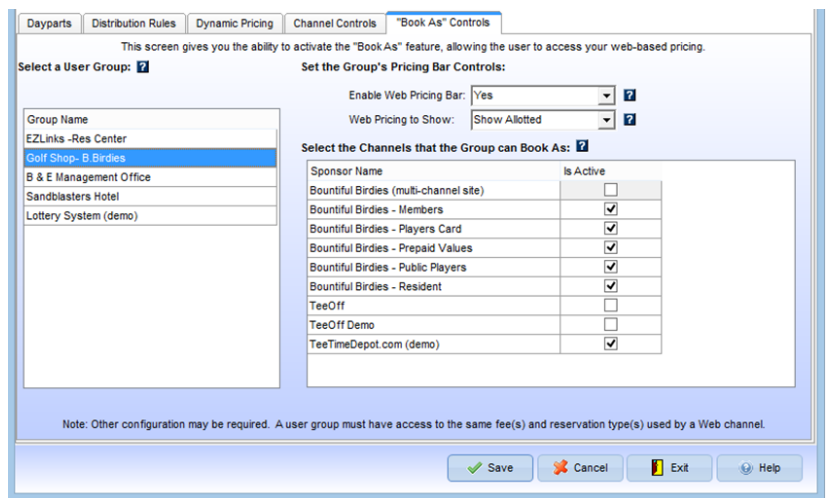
Dayparts | Distribution Rules | Dynamic Pricing | Channel Controls | "Book As" Controls

This screen gives you the ability to activate the "Book As" feature, allowing the user to access your web-based pricing.

Select a User Group: ?

| Group Name |
|---|
| EZLinks -Res Center |
| Golf Shop- B.Birdies |
| B & E Management Office |
| Sandblasters Hotel |
| Lottery System (demo) |

Set the Group's Pricing Bar Controls:

Enable Web Pricing Bar: Yes ?

Web Pricing to Show: Show Allotted ?

Select the Channels that the Group can Book As: ?

| Sponsor Name | Is Active |
|---|---|
| Bountiful Birdies (multi-channel site) | ☐ |
| Bountiful Birdies - Members | ☑ |
| Bountiful Birdies - Players Card | ☑ |
| Bountiful Birdies - Prepaid Values | ☑ |
| Bountiful Birdies - Public Players | ☑ |
| Bountiful Birdies - Resident | ☑ |
| TeeOff | ☐ |
| TeeOff Demo | ☐ |
| TeeTimeDepot.com (demo) | ☑ |

Note: Other configuration may be required. A user group must have access to the same fee(s) and reservation type(s) used by a Web channel.

Save | Cancel | Exit | Help